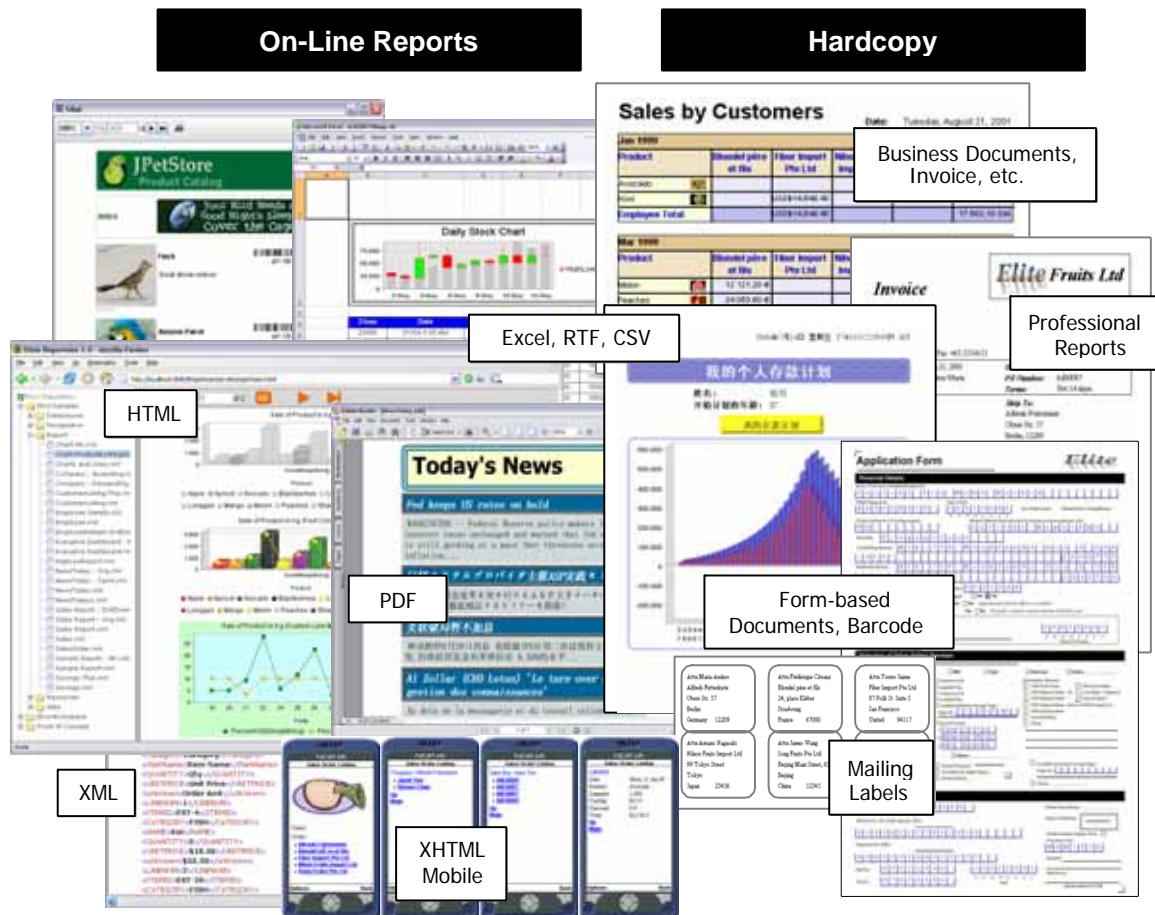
On-Line Reports

Hardcopy

JPetStore
Product Catalog

Daily Stock Chart

Sales by Customers

Date: Tuesday, August 21, 2001

Business Documents, Invoice, etc.

Invoice

Elite Fruits Ltd

Professional Reports

Excel, RTF, CSV

HTML

我的个人存款计划

Today's News

Fed keeps US rates on hold

Application Form

PDF

Form-based Documents, Barcode

Mailing Labels

XML

XHTML Mobile